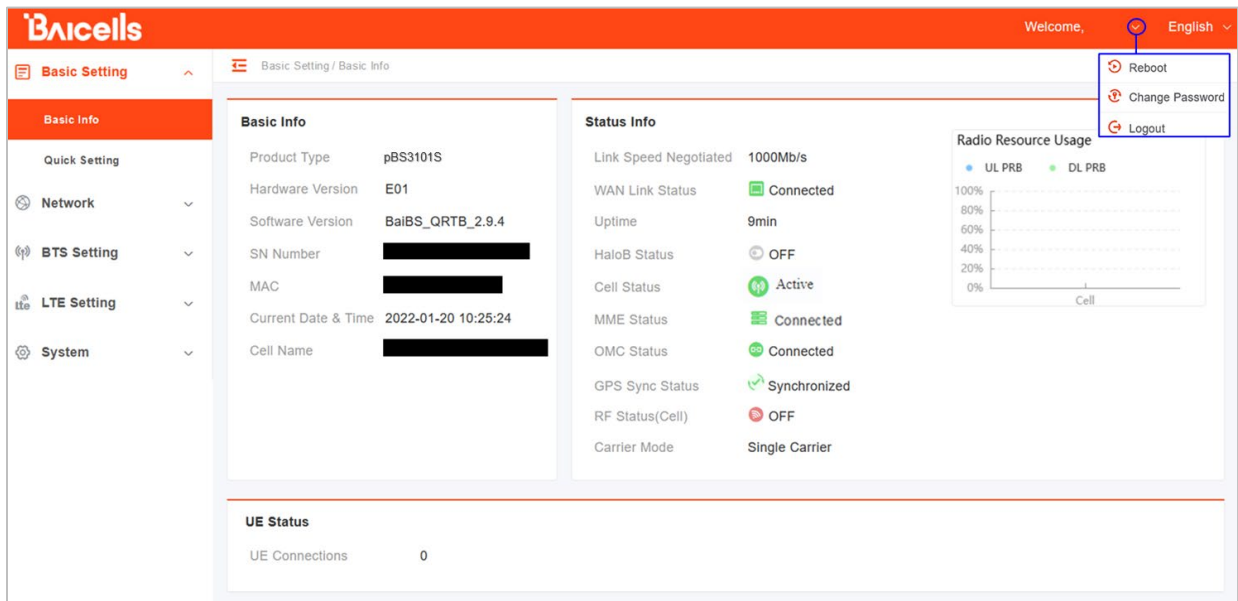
Baicells

Welcome, English

Reboot
Change Password
Logout

Basic Setting
Basic Info
Quick Setting
Network
BTS Setting
LTE Setting
System

Basic Setting / Basic Info

Basic Info

| | |
|---|---|
| Product Type | pBS3101S |
| Hardware Version | E01 |
| Software Version | BaiBS_QRTB_2.9.4 |
| SN Number | |
| MAC | |
| Current Date & Time | 2022-01-20 10:25:24 |
| Cell Name | |

Status Info

| | |
|---|---|
| Link Speed Negotiated | 1000Mb/s |
| WAN Link Status | Connected |
| Uptime | 9min |
| HaloB Status | OFF |
| Cell Status | Active |
| MME Status | Connected |
| OMC Status | Connected |
| GPS Sync Status | Synchronized |
| RF Status(Cell) | OFF |
| Carrier Mode | Single Carrier |

Radio Resource Usage
UL PRB DL PRB
100%
80%
60%
40%
20%
0%
Cell

UE Status
UE Connections 0